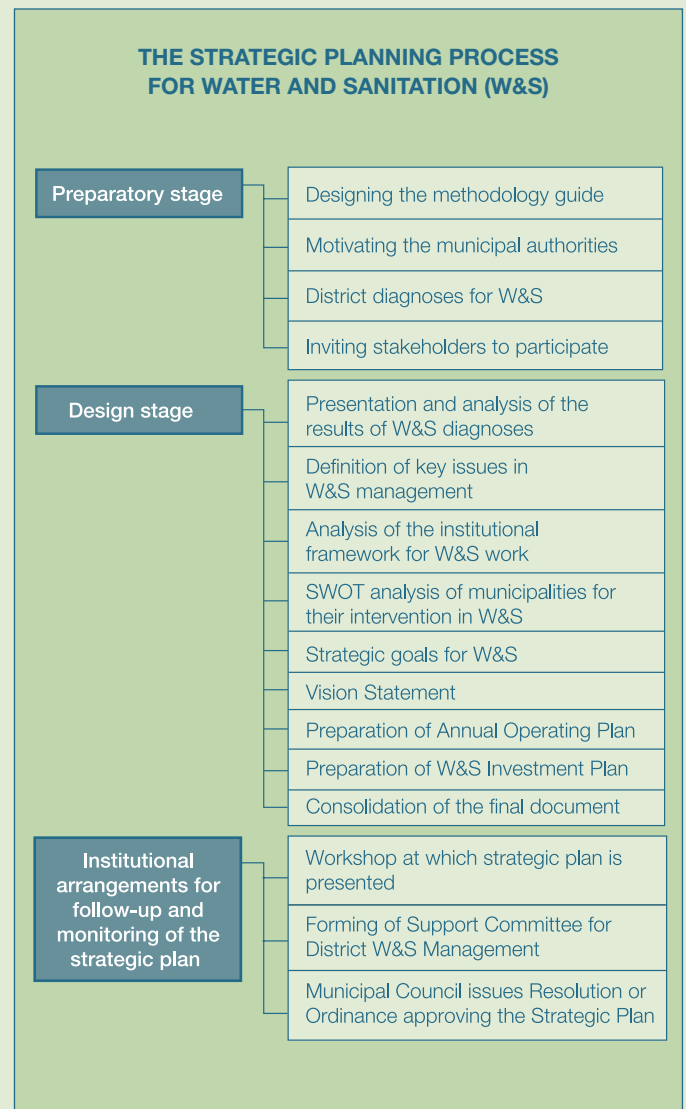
THE STRATEGIC PLANNING PROCESS FOR WATER AND SANITATION (W&S)

Preparatory stage

Designing the methodology guide

Motivating the municipal authorities

District diagnoses for W&S

Inviting stakeholders to participate

Design stage

Presentation and analysis of the results of W&S diagnoses

Definition of key issues in W&S management

Analysis of the institutional framework for W&S work

SWOT analysis of municipalities for their intervention in W&S

Strategic goals for W&S

Vision Statement

Preparation of Annual Operating Plan

Preparation of W&S Investment Plan

Consolidation of the final document

Institutional arrangements for follow-up and monitoring of the strategic plan

Workshop at which strategic plan is presented

Forming of Support Committee for District W&S Management

Municipal Council issues Resolution or Ordinance approving the Strategic Plan